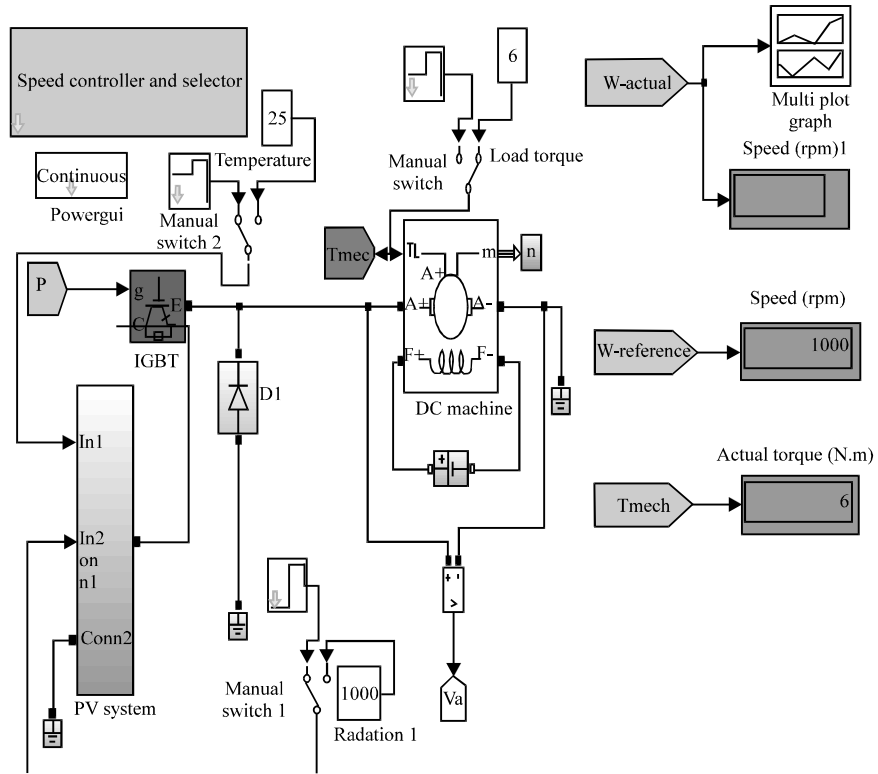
Speed controller and selector

Continuous
Powergui

25
Temperature
Manual switch 2

6
Manual switch
Load torque

W-actual
Multi plot graph
Speed (rpm)1

P
g
E
C
IGBT

Tmec
TL
m
n
A+
A+
A-
F+
F-
DC machine

D1

Speed (rpm)
W-reference
1000

Actual torque (N.m)
Tmech
6

In1
In2
on
n1
Conn2
PV system

+
-
>
Va

Manual switch 1
1000
Radiation 1